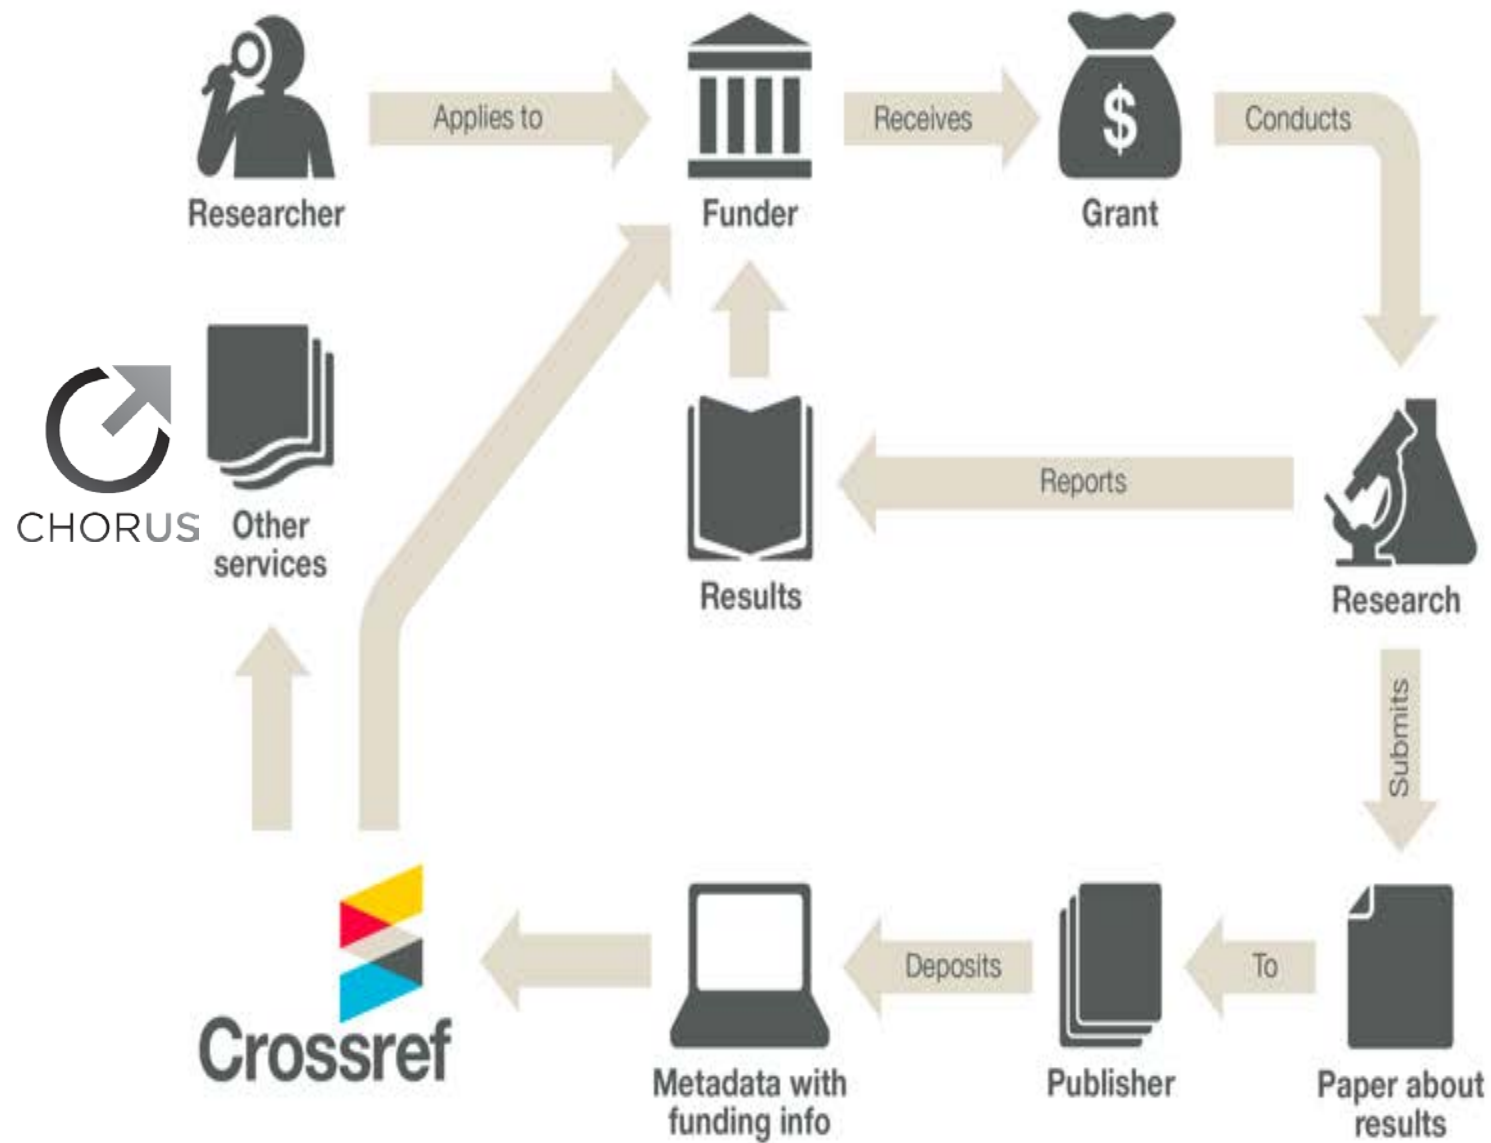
Researcher

Applies to

Funder

Receives

$

Grant

Conducts

CHORUS

Other services

Results

Reports

Research

Submits

Crossref

Metadata with funding info

Deposits

Publisher

To

Paper about results